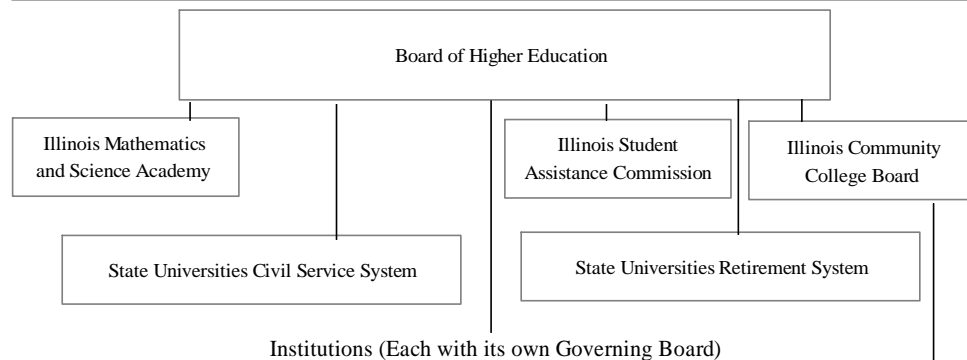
Board of Higher Education

Illinois Mathematics and Science Academy

Illinois Student Assistance Commission

Illinois Community College Board

State Universities Civil Service System

State Universities Retirement System

Institutions (Each with its own Governing Board)